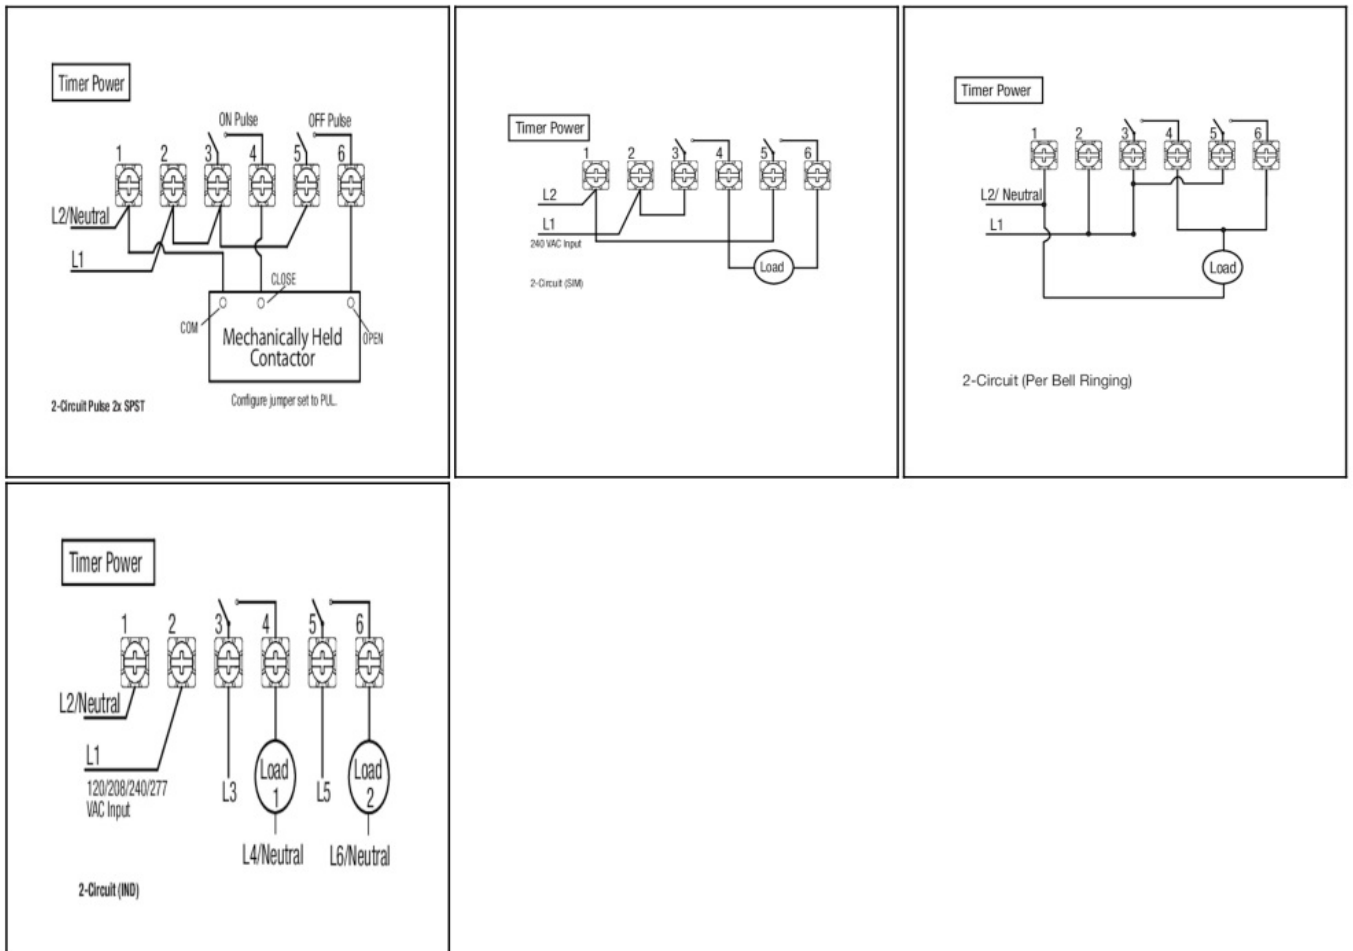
Timer Power

ON Pulse
OFF Pulse

1 2 3 4 5 6

L2/Neutral

L1

CLOSE

COM

Mechanically Held Contactor

OPEN

2-Circuit Pulse 2x SPST

Configure jumper set to PUL.

Timer Power

1 2 3 4 5 6

L2

L1

240 VAC Input

Load

2-Circuit (SIM)

Timer Power

1 2 3 4 5 6

L2/ Neutral

L1

Load

2-Circuit (Per Bell Ringing)

Timer Power

1 2 3 4 5 6

L2/Neutral

L1

120/208/240/277 VAC Input

L3

Load 1

L5

Load 2

L4/Neutral

L6/Neutral

2-Circuit (IND)